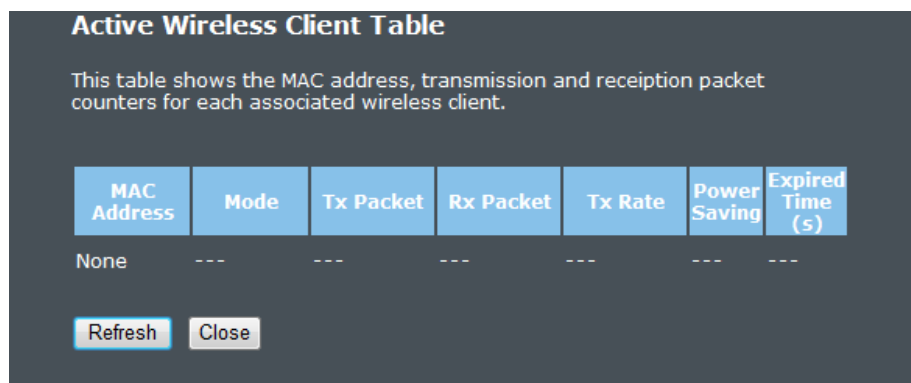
Active Wireless Client Table

This table shows the MAC address, transmission and receiption packet counters for each associated wireless client.

| MAC Address | Mode | Tx Packet | Rx Packet | Tx Rate | Power Saving | Expired Time (s) |
|---|---|---|---|---|---|---|
| None | --- | --- | --- | --- | --- | --- |

Refresh Close